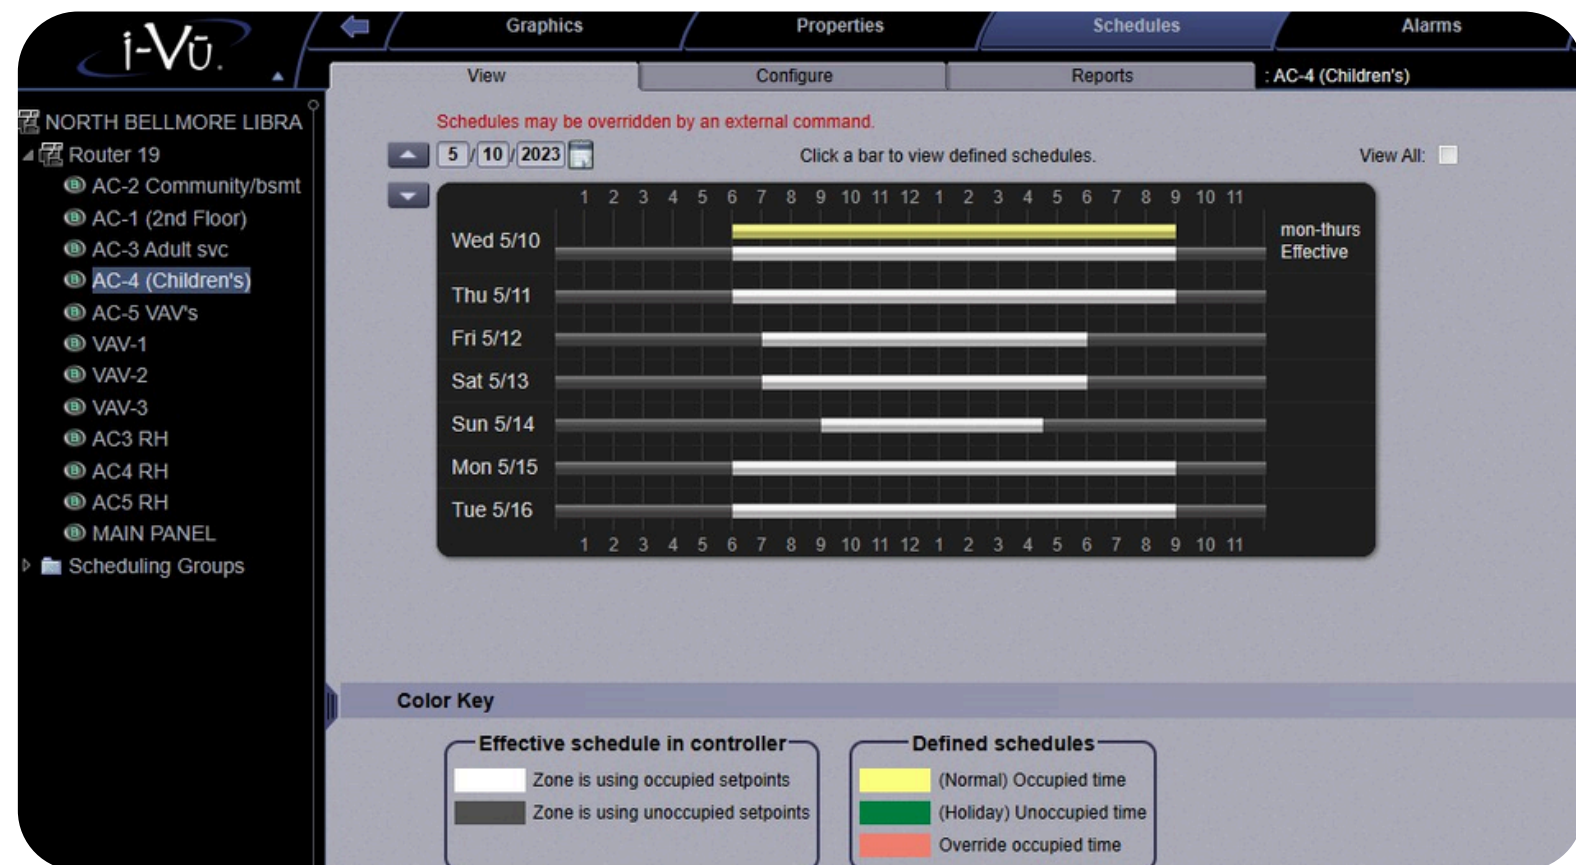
i-Vū.

Graphics
Properties
Schedules
Alarms

View
Configure
Reports
: AC-4 (Children's)

NORTH BELLMORE LIBRA
Router 19
AC-2 Community/bsmt
AC-1 (2nd Floor)
AC-3 Adult svc
AC-4 (Children's)
AC-5 VAV's
VAV-1
VAV-2
VAV-3
AC3 RH
AC4 RH
AC5 RH
MAIN PANEL
Scheduling Groups

Schedules may be overridden by an external command.

5 / 10 / 2023

Click a bar to view defined schedules.

View All:

1 2 3 4 5 6 7 8 9 10 11 12 1 2 3 4 5 6 7 8 9 10 11

Wed 5/10
mon-thurs
Effective
Thu 5/11
Fri 5/12
Sat 5/13
Sun 5/14
Mon 5/15
Tue 5/16

1 2 3 4 5 6 7 8 9 10 11 12 1 2 3 4 5 6 7 8 9 10 11

Color Key

Effective schedule in controller
Zone is using occupied setpoints
Zone is using unoccupied setpoints

Defined schedules
(Normal) Occupied time
(Holiday) Unoccupied time
Override occupied time